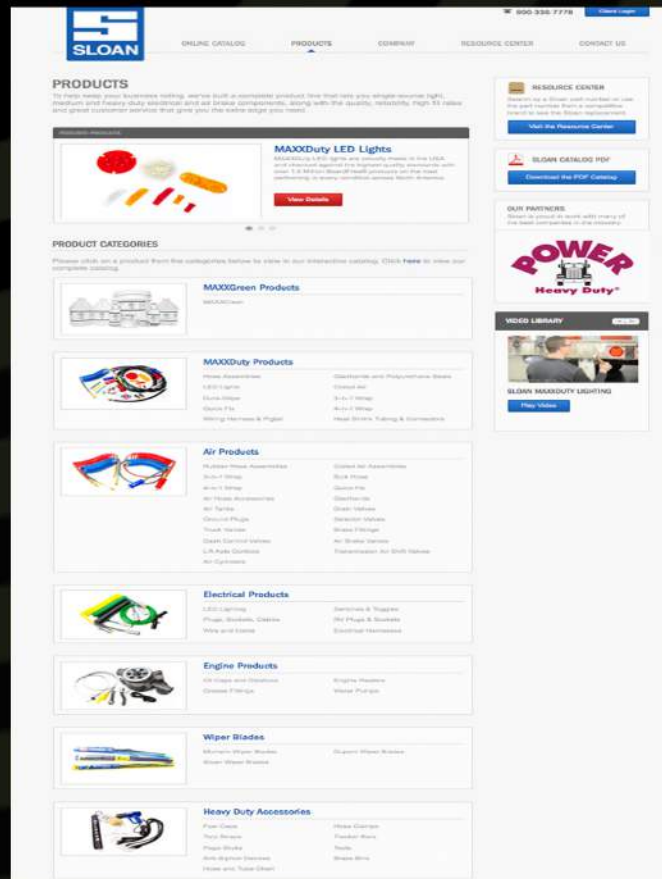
SLOAN

800 336 7778 Client Login

ONLINE CATALOG PRODUCTS COMPANY RESOURCE CENTER CONTACT US

PRODUCTS

To help keep your business rolling, we've built a complete product line that lets you single-source light, medium and heavy duty electrical and air brake components, along with the quality, reliability, high fill rates and great customer service that give you the extra edge you need.

FEATURED PRODUCTS

MAXXDuty LED Lights

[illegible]

View Details

PRODUCT CATEGORIES

Please click on a product from the categories below to view in our interactive catalog. Click here to view our complete catalog.

MAXXGreen Products

MAXXClean

MAXXDuty Products

Hose Assemblies
LED Lights
Dura-Wrap
Quick Fix
Wiring Harness & Pigtail
Gladhands and Polyurethane Seals
Coiled Air
3-in-1 Wrap
4-in-1 Wrap
Heat Shrink Tubing & Connectors

Air Products

Rubber Hose Assemblies
3-in-1 Wrap
4-in-1 Wrap
Air Hose Accessories
Air Tanks
Ground Plugs
Truck Valves
Dash Control Valves
LR Axle Controls
Air Cylinders
Coiled Air Assemblies
Bulk Hose
Quick Fix
Gladhands
Drain Valves
Selector Valves
Brass Fittings
Air Brake Valves
Transmission Air Shift Valves

Electrical Products

LED Lighting
Plugs, Sockets, Cables
Wire and Cable
Switches & Toggles
7W Plugs & Sockets
Electrical Harnesses

Engine Products

Oil Caps and Dipsticks
Grease Fittings
Engine Heaters
Water Pumps

Wiper Blades

Motorin Wiper Blades
Silver Wiper Blades
Superr Wiper Blades

Heavy Duty Accessories

Fuel Caps
Tow Straps
Flags Stubs
Anti-Siphon Devices
Hose and Tube Chart
Hose Clamps
Fender Bars
Tools
Brake Bits

RESOURCE CENTER

Search by a Sloan part number or use the part number from a competitive brand to see the Sloan replacement.

Visit the Resource Center

SLOAN CATALOG PDF

Download the PDF Catalog

OUR PARTNERS

Sloan is proud to work with many of the best companies in the industry.

POWER Heavy Duty

VIDEO LIBRARY

SLOAN MAXXDUTY LIGHTING

Play Video